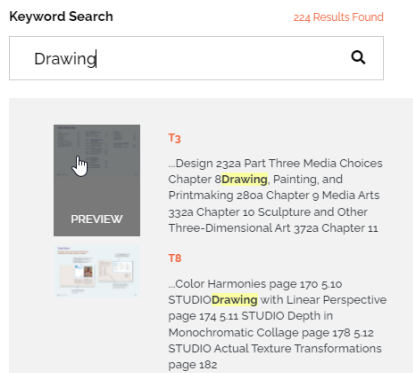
Keyword Search

224 Results Found

Drawing

PREVIEW

T3

...Design 232a Part Three Media Choices Chapter 8Drawing, Painting, and Printmaking 280a Chapter 9 Media Arts 332a Chapter 10 Sculpture and Other Three-Dimensional Art 372a Chapter 11

T8

...Color Harmonies page 170 5.10 STUDIODrawing with Linear Perspective page 174 5.11 STUDIO Depth in Monochromatic Collage page 178 5.12 STUDIO Actual Texture Transformations page 182